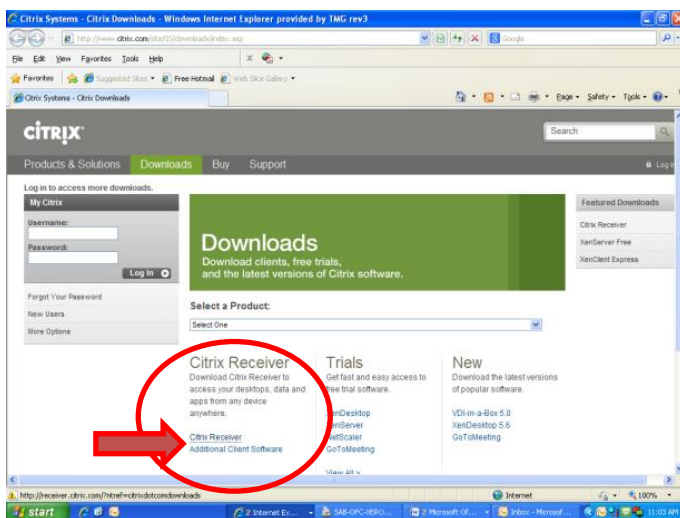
Citrix Systems - Citrix Downloads - Windows Internet Explorer provided by TMG rev3

http://www.citrix.com/site/SS/downloads/index.asp

Google

File Edit View Favorites Tools Help

Favorites Suggested Sites Free Hotmail Web Slice Gallery

Citrix Systems - Citrix Downloads

Page Safety Tools

CITRIX

Search

Products & Solutions Downloads Buy Support

Log In

Log in to access more downloads.

My Citrix

Username:

Password:

Log In

Forgot Your Password

New Users

More Options

Downloads

Download clients, free trials, and the latest versions of Citrix software.

Featured Downloads

Citrix Receiver

XenServer Free

XenClient Express

Select a Product:

Select One

Citrix Receiver

Download Citrix Receiver to access your desktops, data and apps from any device anywhere.

Citrix Receiver

Additional Client Software

Trials

Get fast and easy access to free trial software.

XenDesktop

XenServer

NetScaler

GoToMeeting

View All »

New

Download the latest versions of popular software.

VDI-in-a-Box 5.0

XenDesktop 5.6

GoToMeeting

http://receiver.citrix.com/?ntref=citrixdotcomdownloads

Internet

100%

start

2 Internet Ex...

SAB-OFC-XERO...

2 Microsoft Of...

Inbox - Microsof...

11:03 AM